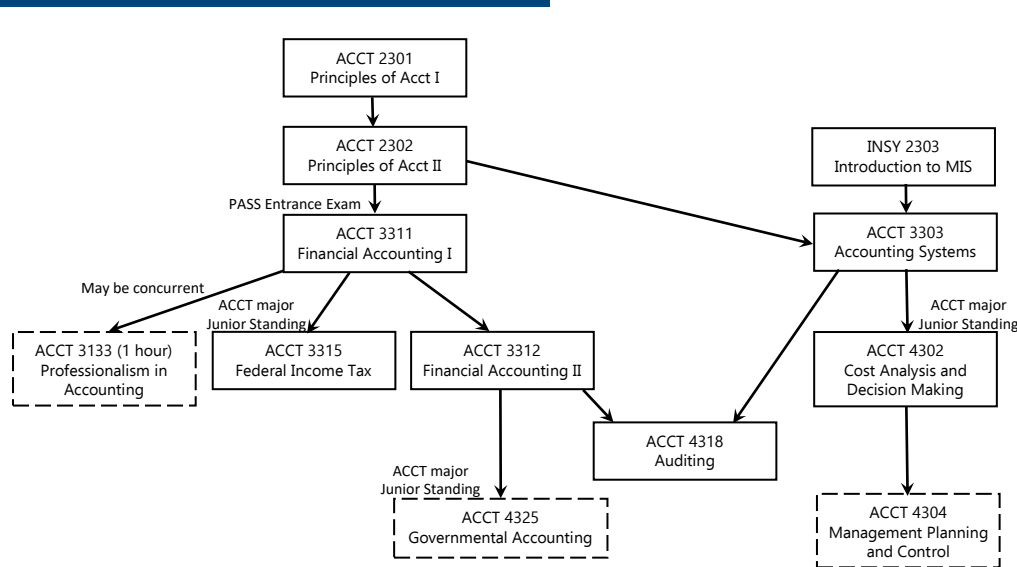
ACCT 2301
Principles of Acct I

ACCT 2302
Principles of Acct II

INSY 2303
Introduction to MIS

PASS Entrance Exam

ACCT 3311
Financial Accounting I

ACCT 3303
Accounting Systems

May be concurrent

ACCT major
Junior Standing

ACCT major
Junior Standing

ACCT 3133 (1 hour)
Professionalism in Accounting

ACCT 3315
Federal Income Tax

ACCT 3312
Financial Accounting II

ACCT 4302
Cost Analysis and Decision Making

ACCT 4318
Auditing

ACCT major
Junior Standing

ACCT 4325
Governmental Accounting

ACCT 4304
Management Planning and Control